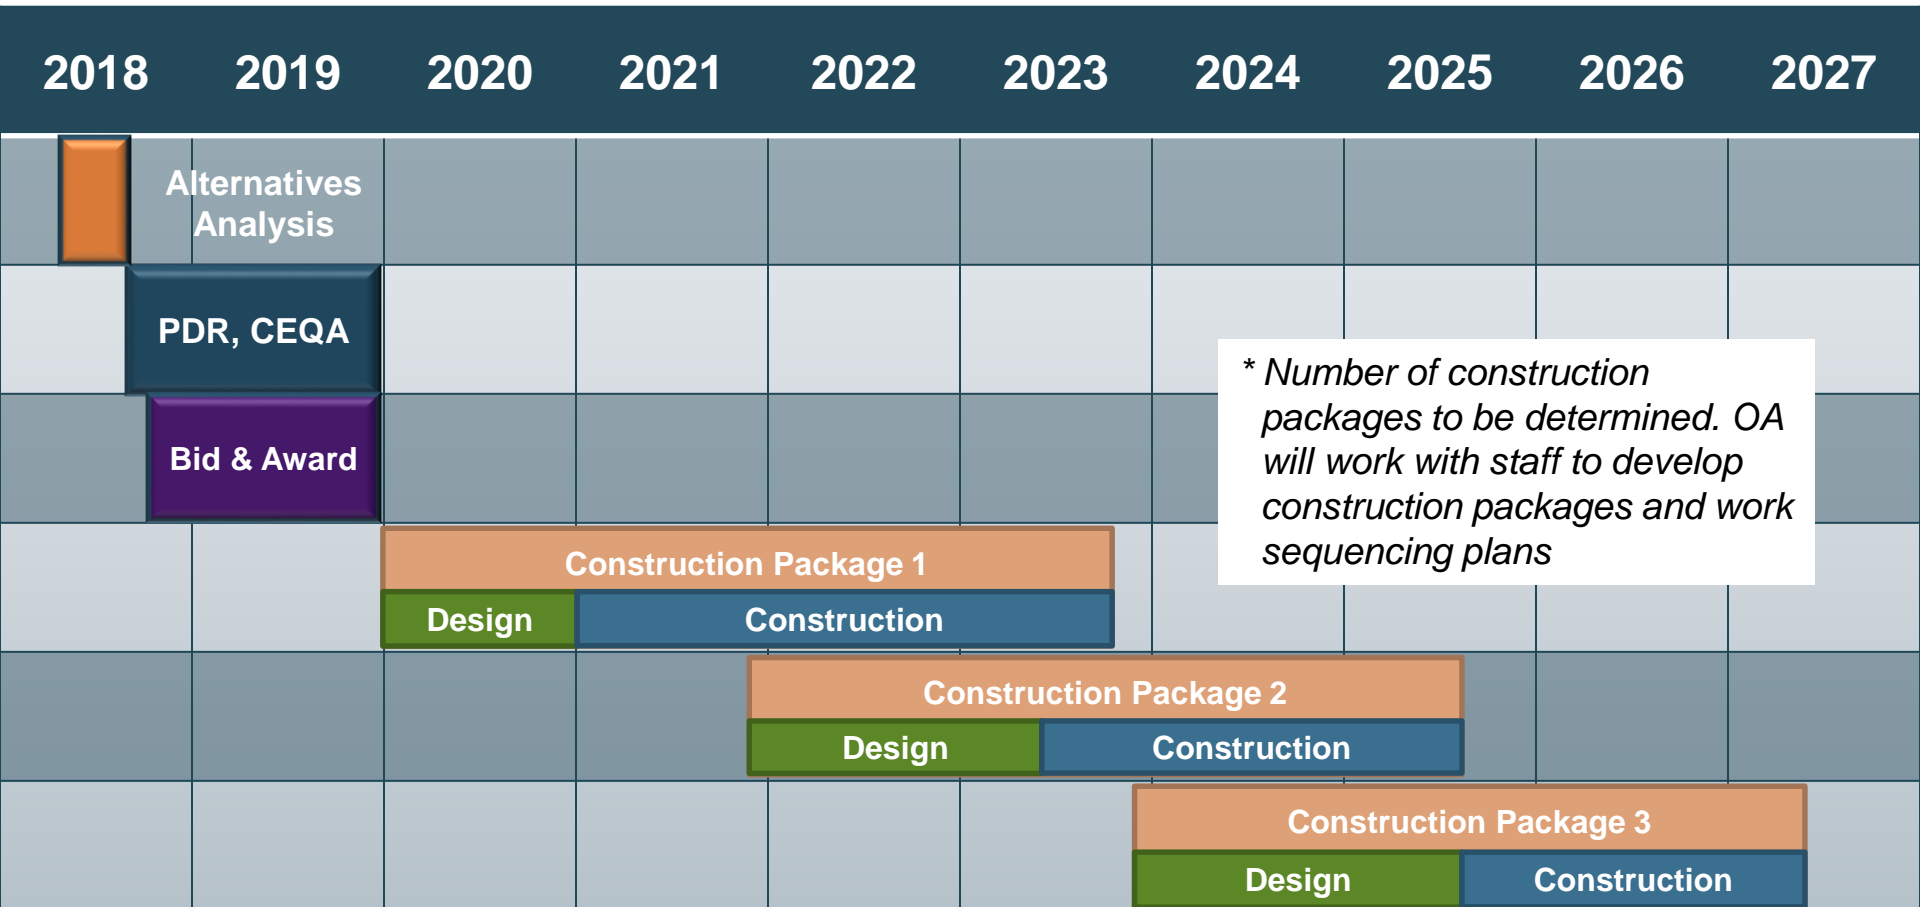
| 2018 | 2019 | 2020 | 2021 | 2022 | 2023 | 2024 | 2025 | 2026 | 2027 |
|---|---|---|---|---|---|---|---|---|---|

Alternatives Analysis

PDR, CEQA

Bid & Award

* Number of construction packages to be determined. OA will work with staff to develop construction packages and work sequencing plans

Construction Package 1
Design
Construction

Construction Package 2
Design
Construction

Construction Package 3
Design
Construction